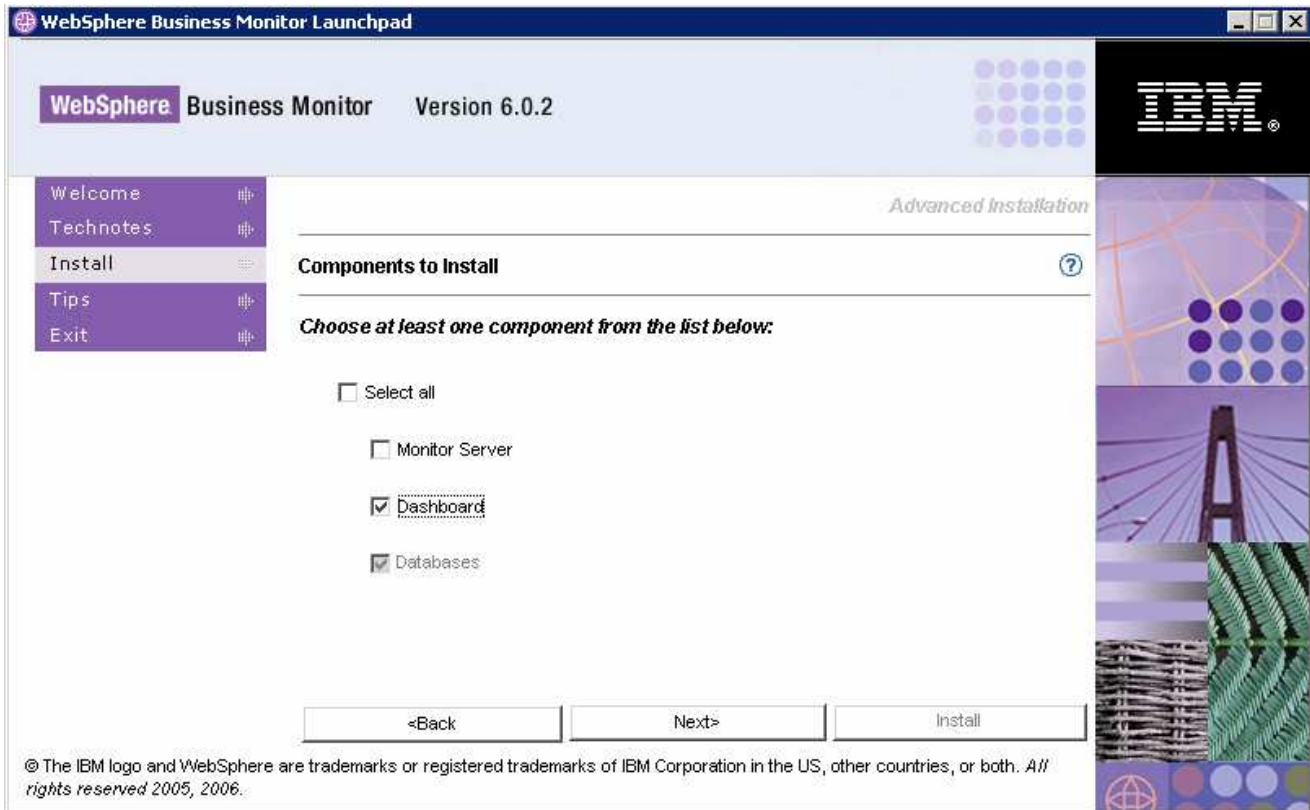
WebSphere Business Monitor Launchpad

WebSphere. Business Monitor Version 6.0.2

IBM.

Welcome
Technotes
Install
Tips
Exit

Advanced Installation

Components to Install

Choose at least one component from the list below:

Select all

Monitor Server

Dashboard

Databases

<Back
Next>
Install

© The IBM logo and WebSphere are trademarks or registered trademarks of IBM Corporation in the US, other countries, or both. All rights reserved 2005, 2006.